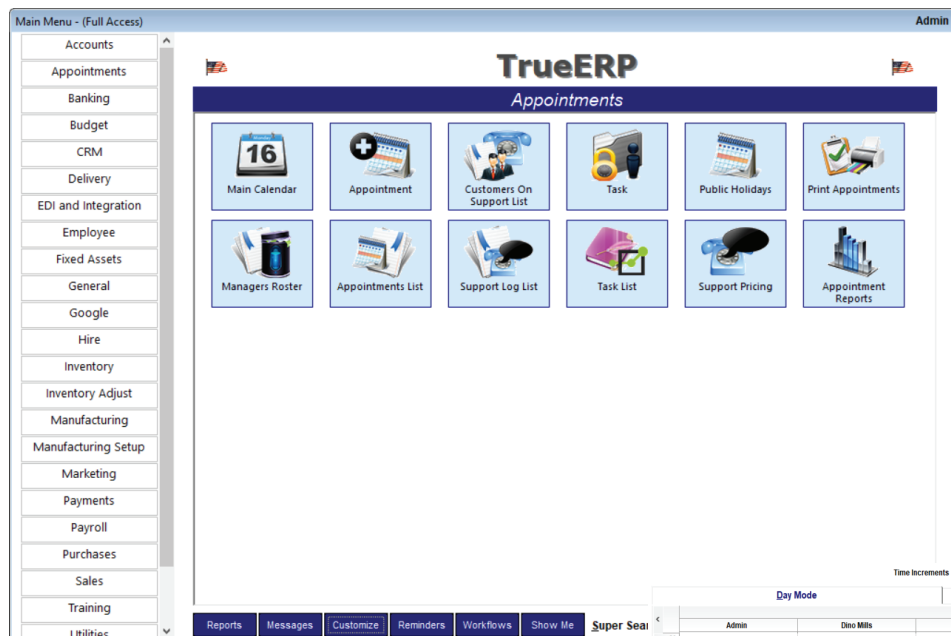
Main Menu - (Full Access)

Admin

Accounts
Appointments
Banking
Budget
CRM
Delivery
EDI and Integration
Employee
Fixed Assets
General
Google
Hire
Inventory
Inventory Adjust
Manufacturing
Manufacturing Setup
Marketing
Payments
Payroll
Purchases
Sales
Training
Utilities

TrueERP

Appointments

16

Main Calendar
Appointment
Customers On Support List
Task
Public Holidays
Print Appointments
Managers Roster
Appointments List
Support Log List
Task List
Support Pricing
Appointment Reports

Time Increments

Day Mode

Admin
Dino Mills

Reports
Messages
Customize
Reminders
Workflows
Show Me
Super Sear